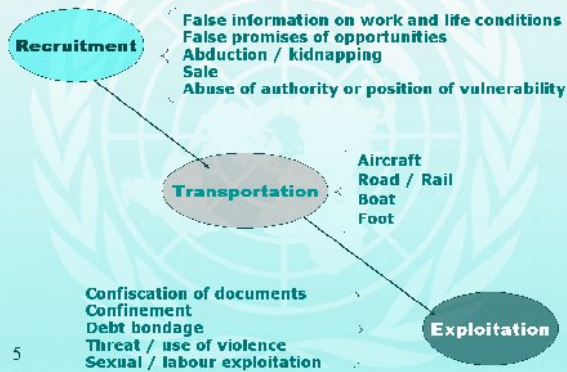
Recruitment

False information on work and life conditions
False promises of opportunities
Abduction / kidnapping
Sale
Abuse of authority or position of vulnerability

Transportation

Aircraft
Road / Rail
Boat
Foot

Confiscation of documents
Confinement
Debt bondage
Threat / use of violence
Sexual / labour exploitation

Exploitation

5